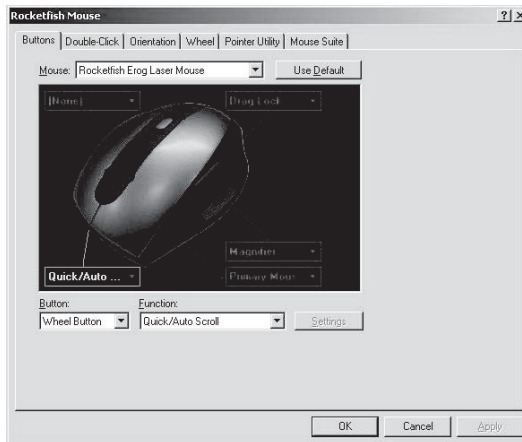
Rocketfish Mouse

?| X

Buttons | Double-Click | Orientation | Wheel | Pointer Utility | Mouse Suite

Mouse: Rocketfish Erog Laser Mouse

Use Default

[None]

Drag Lock

Magnifier

Quick/Auto ...

Primary Mou

Button:

Wheel Button

Function:

Quick/Auto Scroll

Settings

OK

Cancel

Apply